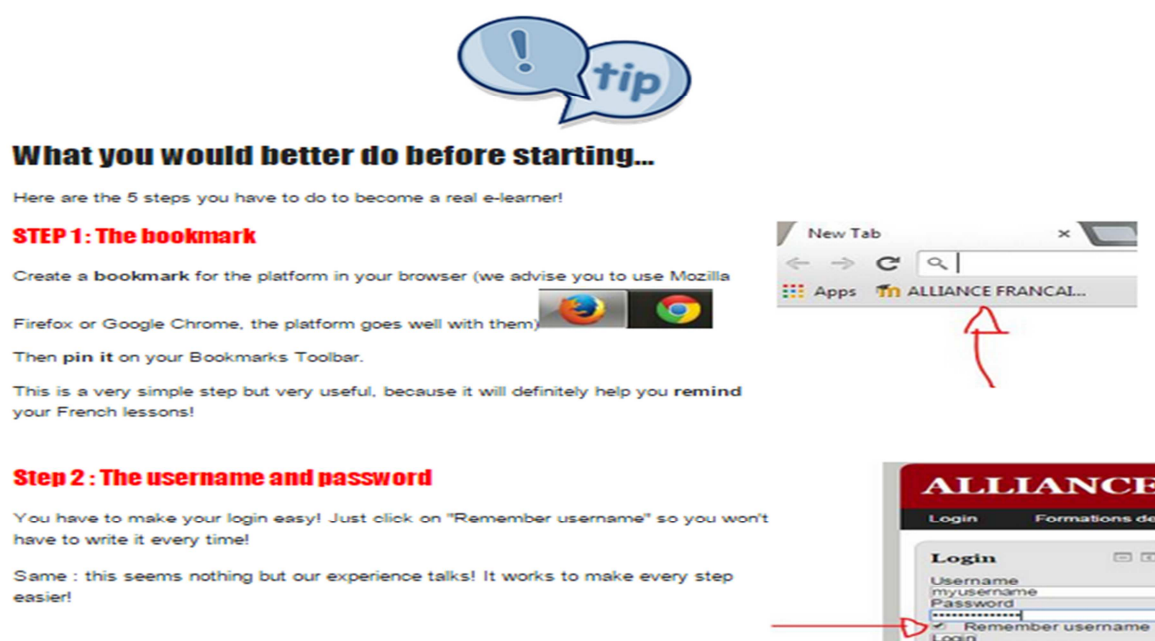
tip

What you would better do before starting...

Here are the 5 steps you have to do to become a real e-learner!

STEP 1 : The bookmark

Create a bookmark for the platform in your browser (we advise you to use Mozilla Firefox or Google Chrome, the platform goes well with them)

Then pin it on your Bookmarks Toolbar.

This is a very simple step but very useful, because it will definitely help you remind your French lessons!

New Tab

Apps ALLIANCE FRANCAI...

Step 2 : The username and password

You have to make your login easy! Just click on "Remember username" so you won't have to write it every time!

Same : this seems nothing but our experience talks! It works to make every step easier!

ALLIANCE

Login Formations de

Login

Username
myusername
Password
••••••••••••
Remember username
Login